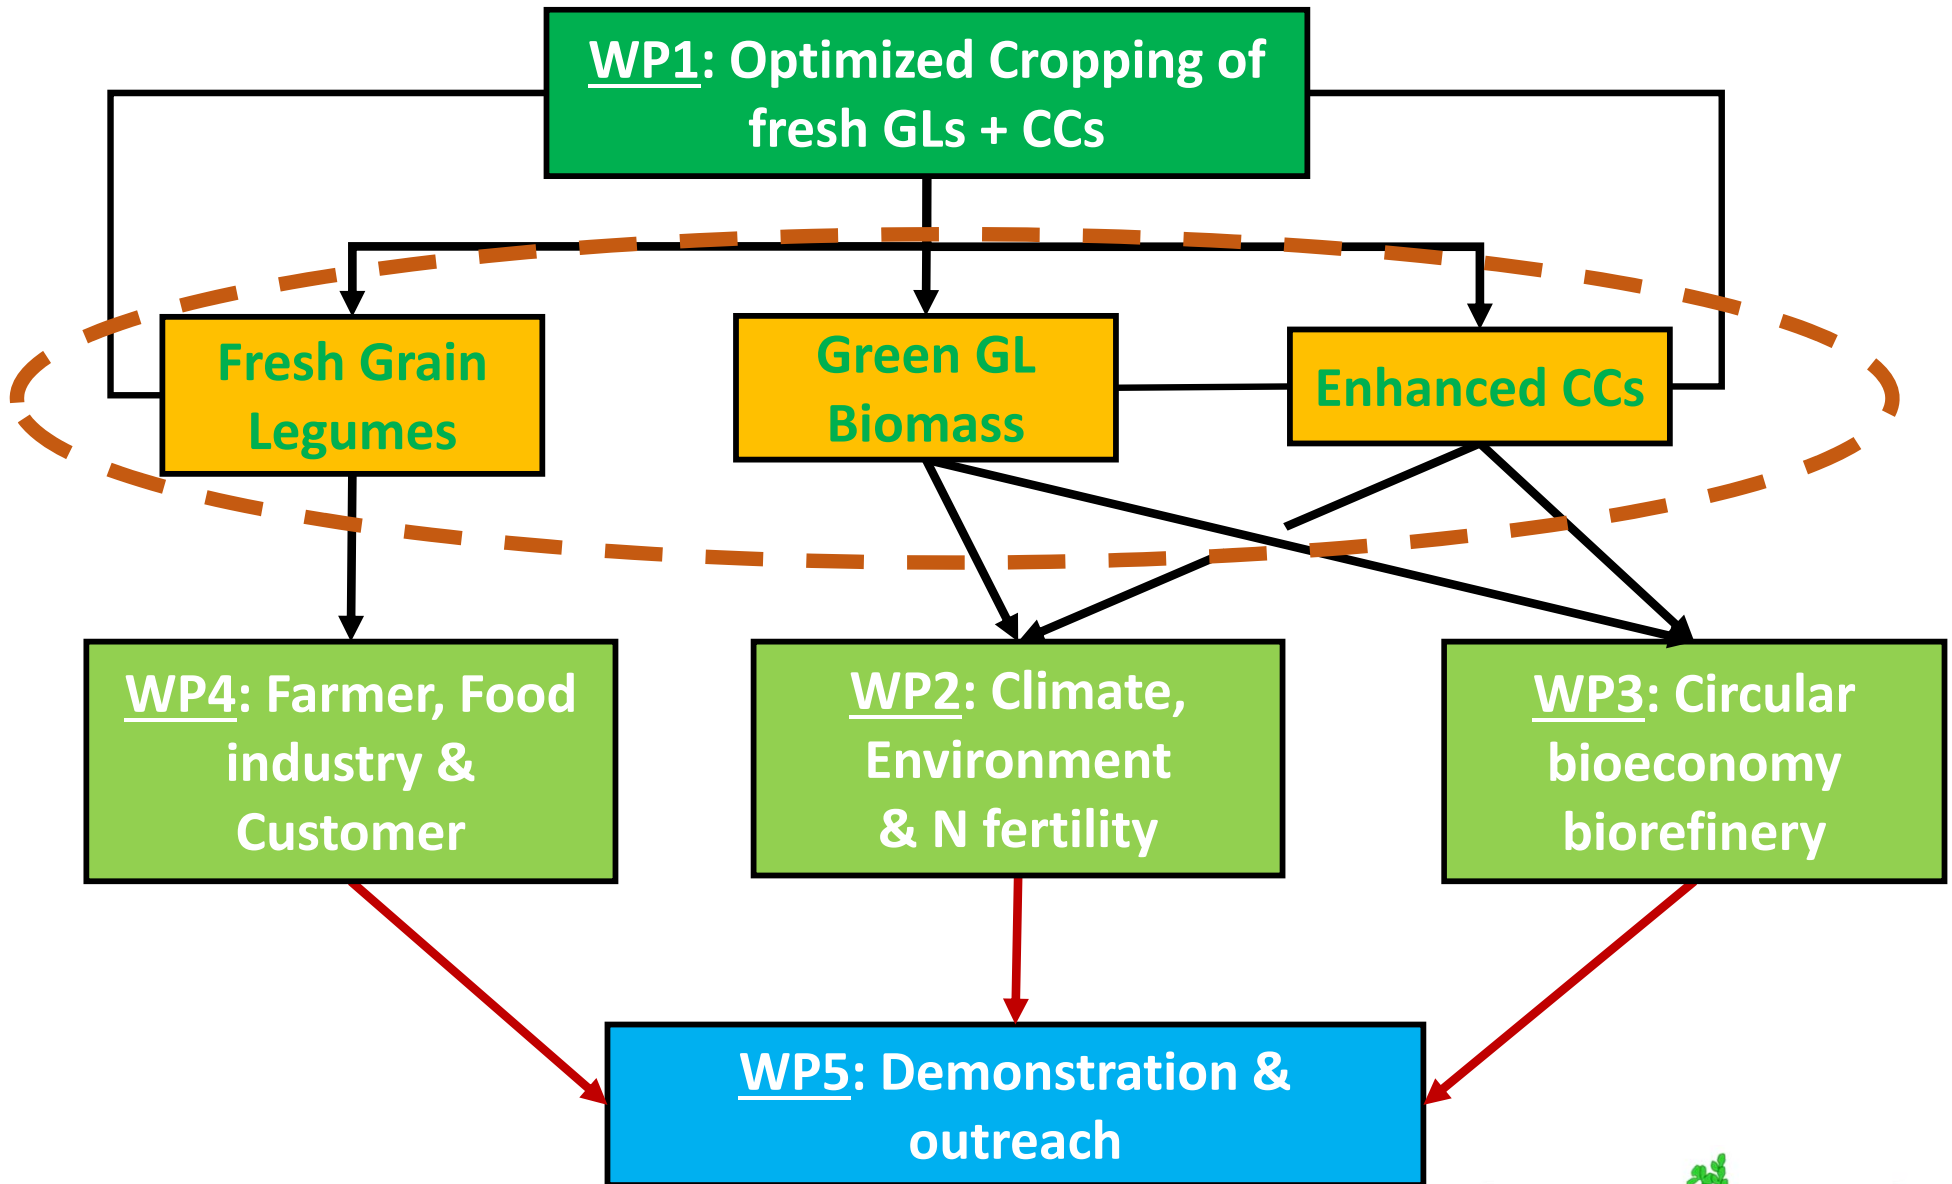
WP1: Optimized Cropping of fresh GLs + CCs

Fresh Grain Legumes

Green GL Biomass

Enhanced CCs

WP4: Farmer, Food industry & Customer

WP2: Climate, Environment & N fertility

WP3: Circular bioeconomy biorefinery

WP5: Demonstration & outreach